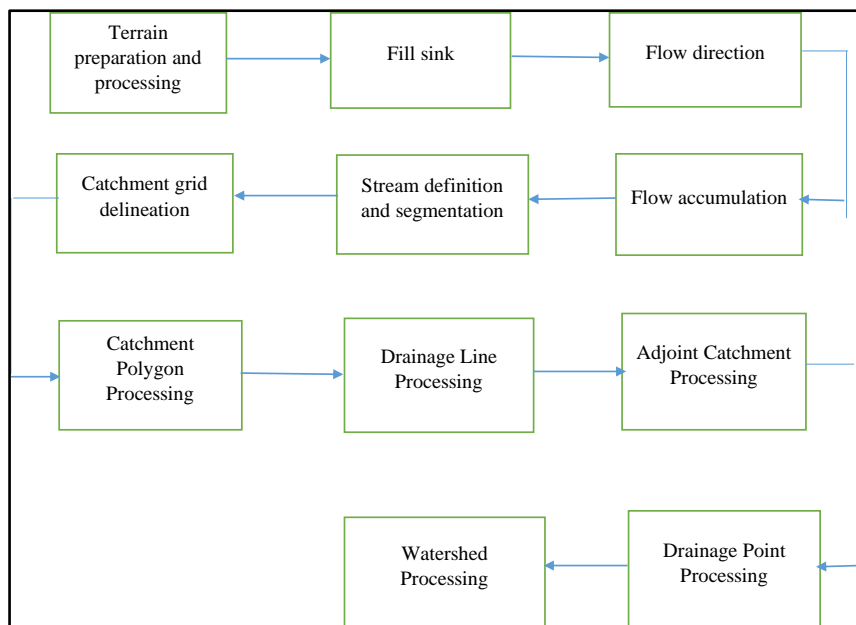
Terrain preparation and processing

Fill sink

Flow direction

Catchment grid delineation

Stream definition and segmentation

Flow accumulation

Catchment Polygon Processing

Drainage Line Processing

Adjoint Catchment Processing

Watershed Processing

Drainage Point Processing